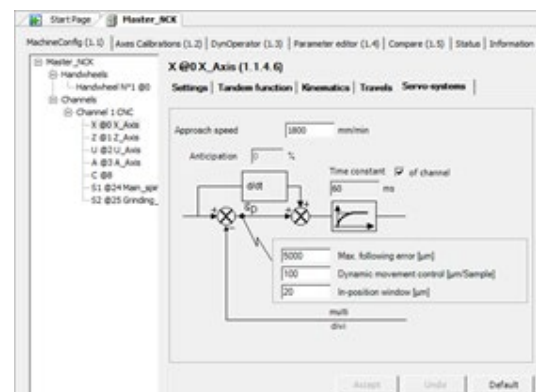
Start Page | Master_NCK

MachineConfig (1.1) | Axes Calibrations (1.2) | DynOperator (1.3) | Parameter editor (1.4) | Compare (1.5) | Status | Information

Master_NCK
Handwheels
Handwheel N°1 @0
Channels
Channel 1:CNC
X @0 X_Axis
Z @1 Z_Axis
U @2 U_Axis
A @3 A_Axis
C @8
S1 @24 Main_spi
S2 @25 Grinding_

X @0 X_Axis (1.1.4.6)

Settings | Tandem function | Kinematics | Travels | Servo-systems

Approach speed 1800 mm/min

Anticipation 0 %

Time constant of channel
60 ms

d/dt

$K_D$

5000 Max. following error [µm]
100 Dynamic movement control [µm/Sample]
20 In-position window [µm]

multi
divi

Accept | Undo | Default